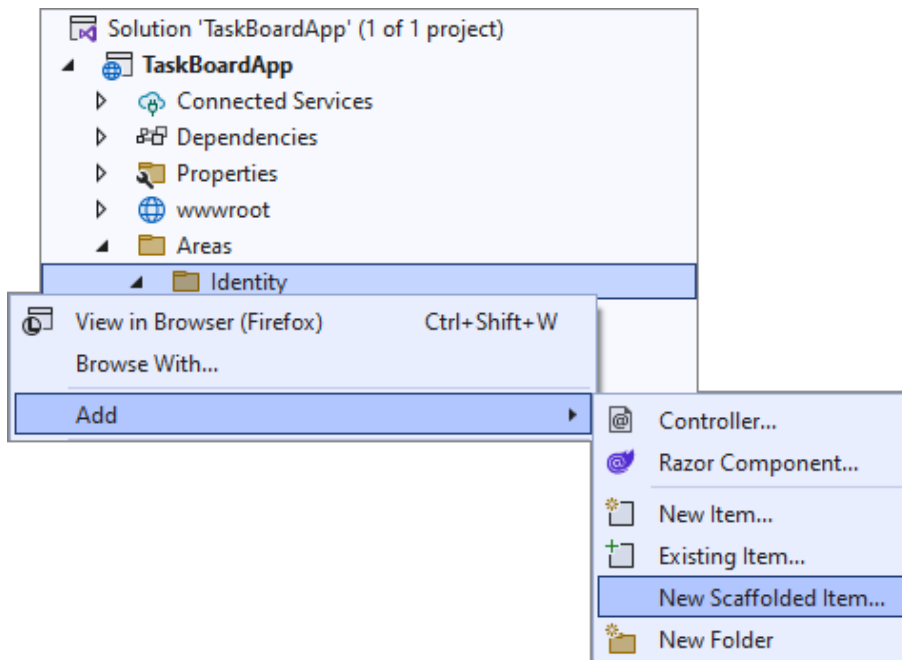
Solution 'TaskBoardApp' (1 of 1 project)
TaskBoardApp
Connected Services
Dependencies
Properties
wwwroot
Areas
Identity

View in Browser (Firefox) Ctrl+Shift+W
Browse With...
Add

Controller...
Razor Component...
New Item...
Existing Item...
New Scaffolded Item...
New Folder